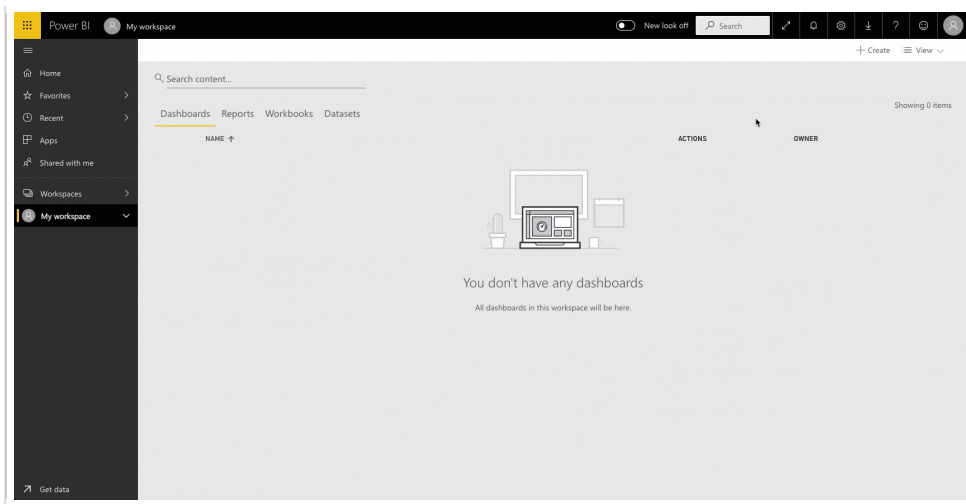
Power BI My workspace

New look off Search

+ Create View

Home
Favorites
Recent
Apps
Shared with me
Workspaces
My workspace

Search content...

Dashboards Reports Workbooks Datasets

Showing 0 items

NAME ↑ ACTIONS OWNER

You don't have any dashboards

All dashboards in this workspace will be here.

Get data